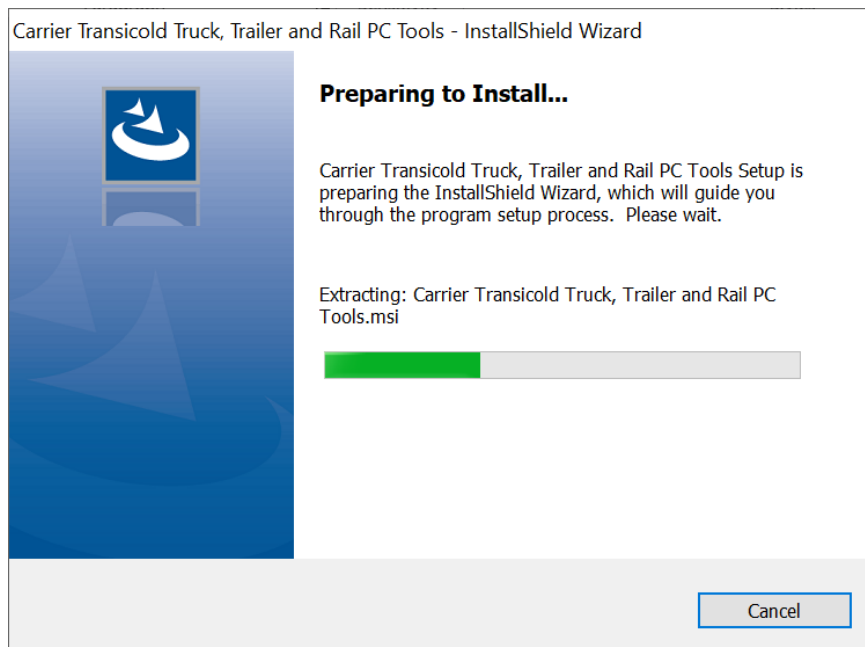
Carrier Transicold Truck, Trailer and Rail PC Tools - InstallShield Wizard

Preparing to Install...

Carrier Transicold Truck, Trailer and Rail PC Tools Setup is preparing the InstallShield Wizard, which will guide you through the program setup process. Please wait.

Extracting: Carrier Transicold Truck, Trailer and Rail PC Tools.msi

Cancel